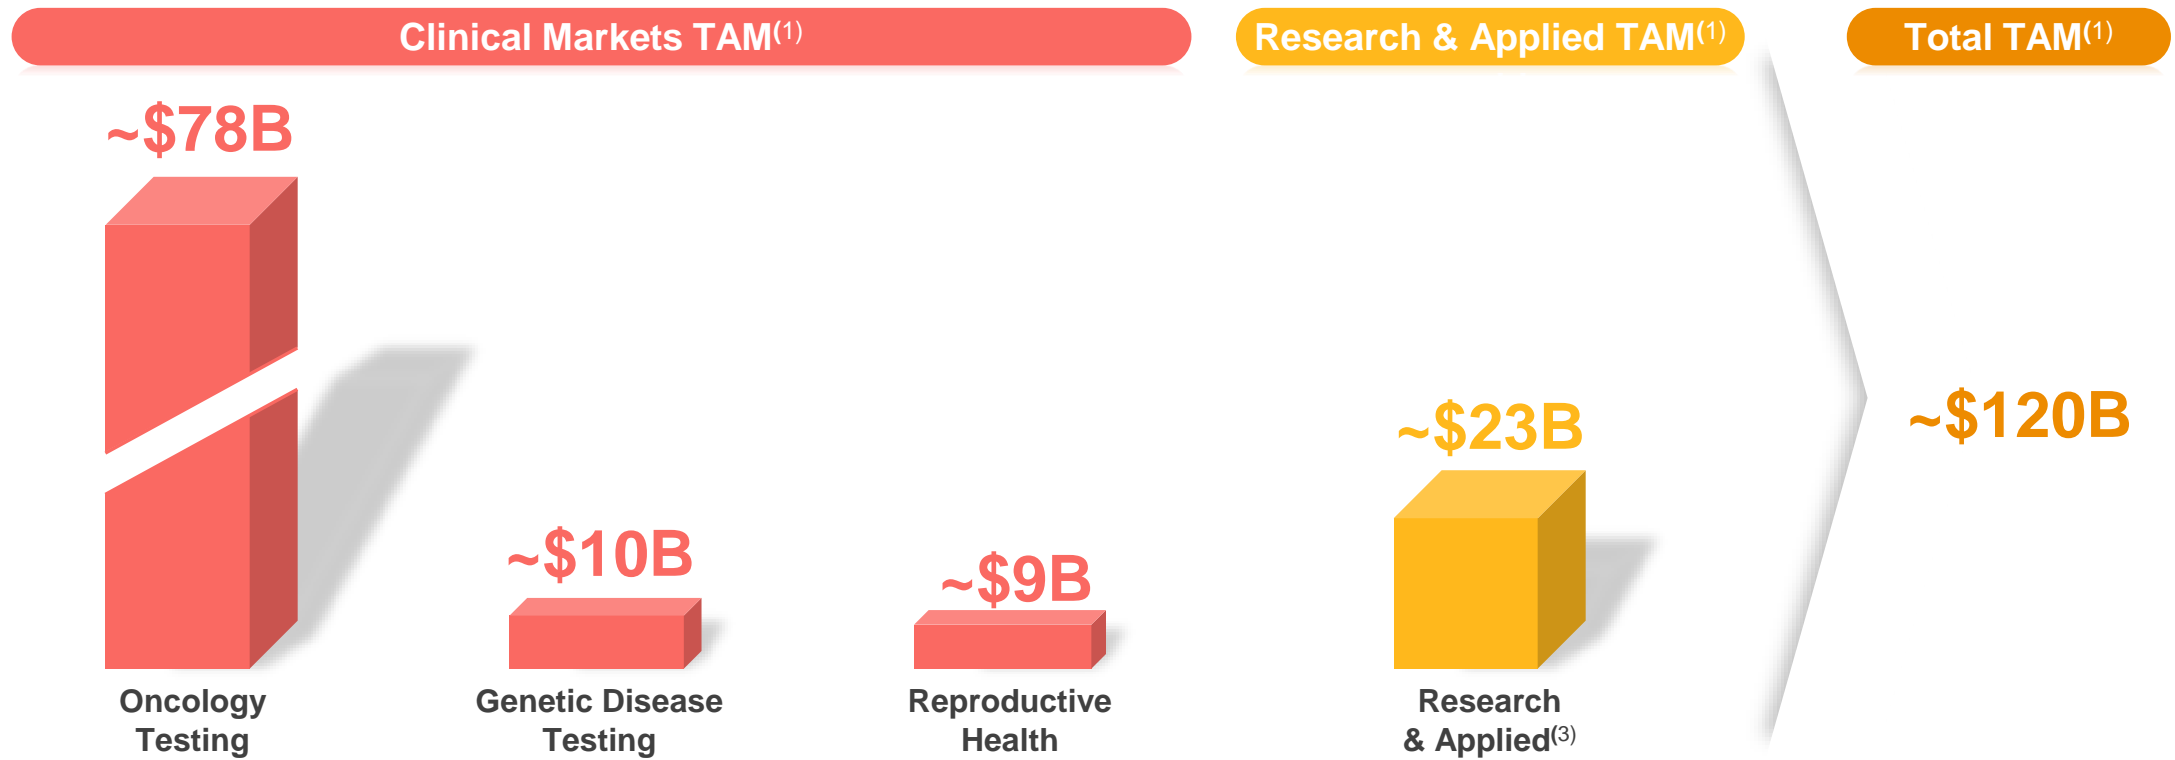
Clinical Markets TAM$^{(1)}$

Research & Applied TAM$^{(1)}$

Total TAM$^{(1)}$

~\$78B

~\$10B

~\$9B

~\$23B

~\$120B

Oncology Testing

Genetic Disease Testing

Reproductive Health

Research & Applied$^{(3)}$